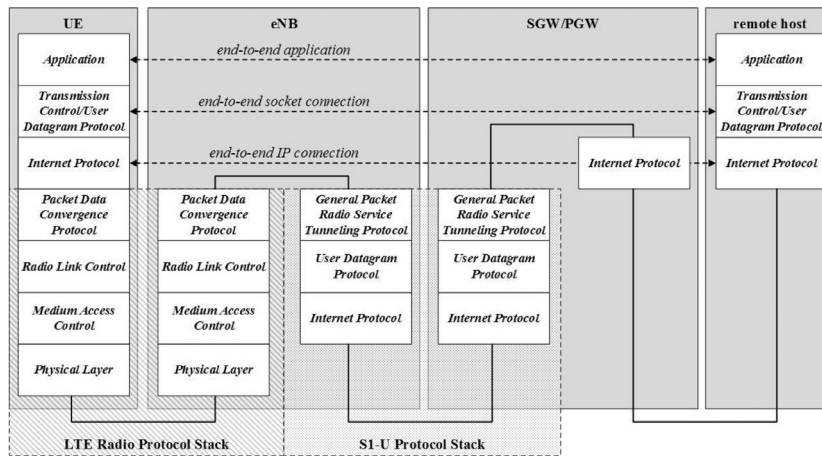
UE

eNB

SGW/PGW

remote host

end-to-end application

end-to-end socket connection

end-to-end IP connection

Application

Transmission Control/User Datagram Protocol

Internet Protocol

Packet Data Convergence Protocol

Radio Link Control

Medium Access Control

Physical Layer

Packet Data Convergence Protocol

Radio Link Control

Medium Access Control

Physical Layer

General Packet Radio Service Tunneling Protocol

User Datagram Protocol

Internet Protocol

General Packet Radio Service Tunneling Protocol

User Datagram Protocol

Internet Protocol

Internet Protocol

Application

Transmission Control/User Datagram Protocol

Internet Protocol

LTE Radio Protocol Stack

S1-U Protocol Stack